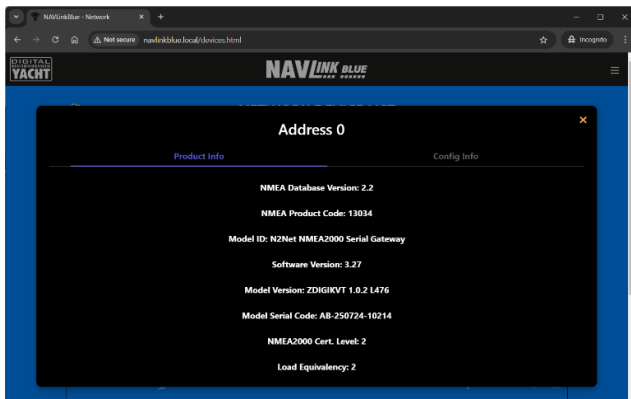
NAVLinkBlue - Network

Not secure navlinkblue.local/devices.html

Incognito

DIGITAL YACHT

NAVLINK BLUE

Address 0

×

Product Info

Config Info

NMEA Database Version: 2.2

NMEA Product Code: 13034

Model ID: N2Net NMEA2000 Serial Gateway

Software Version: 3.27

Model Version: ZDIGIKVT 1.0.2 L476

Model Serial Code: AB-250724-10214

NMEA2000 Cert. Level: 2

Load Equivalency: 2